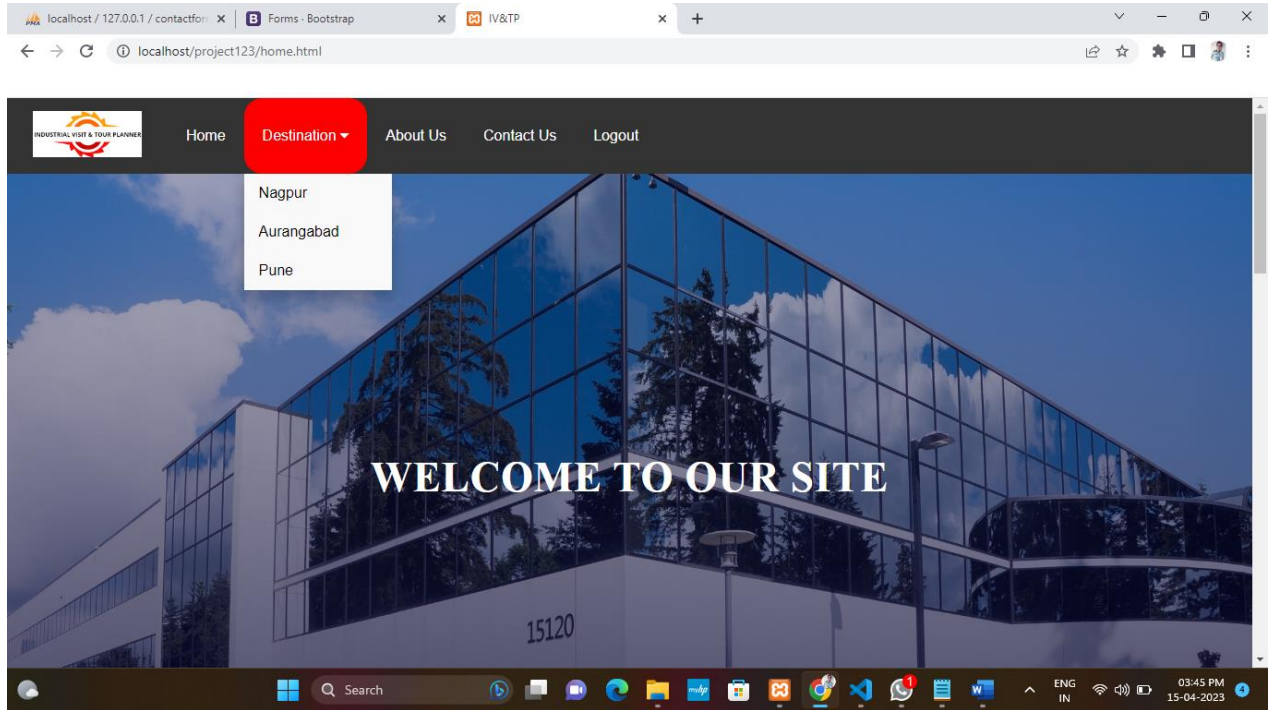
localhost / 127.0.0.1 / contactfor ×
Forms · Bootstrap ×
IV&TP ×
+

localhost/project123/home.html

INDUSTRIAL VISIT & TOUR PLANNER

Home
Destination
About Us
Contact Us
Logout

Nagpur
Aurangabad
Pune

WELCOME TO OUR SITE

15120

Search

ENG IN
03:45 PM
15-04-2023
4
1